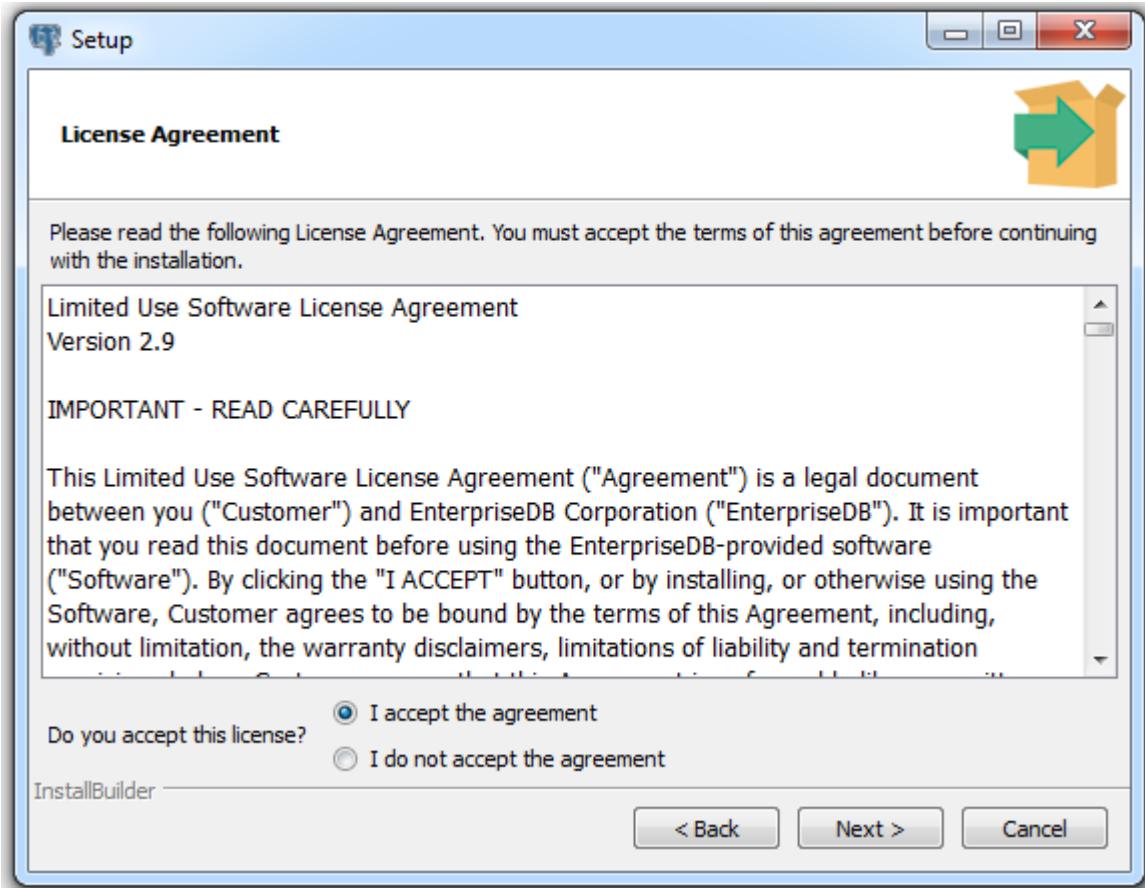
Setup

License Agreement

Please read the following License Agreement. You must accept the terms of this agreement before continuing with the installation.

Limited Use Software License Agreement
Version 2.9

IMPORTANT - READ CAREFULLY

This Limited Use Software License Agreement ("Agreement") is a legal document between you ("Customer") and EnterpriseDB Corporation ("EnterpriseDB"). It is important that you read this document before using the EnterpriseDB-provided software ("Software"). By clicking the "I ACCEPT" button, or by installing, or otherwise using the Software, Customer agrees to be bound by the terms of this Agreement, including, without limitation, the warranty disclaimers, limitations of liability and termination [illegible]

Do you accept this license?
I accept the agreement
I do not accept the agreement

InstallBuilder

< Back
Next >
Cancel